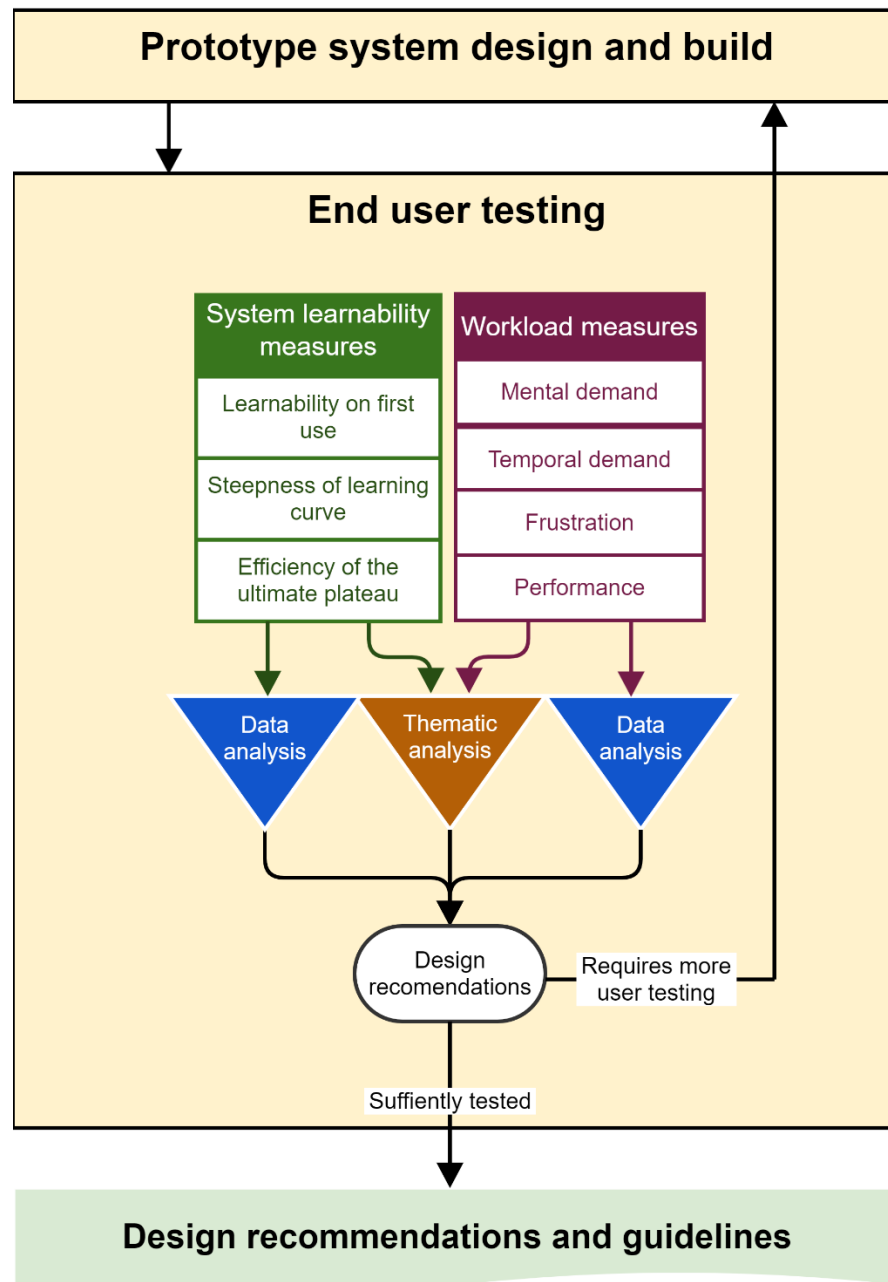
Prototype system design and build

End user testing

System learnability measures

Learnability on first use

Steepness of learning curve

Efficiency of the ultimate plateau

Workload measures

Mental demand

Temporal demand

Frustration

Performance

Data analysis

Thematic analysis

Data analysis

Design recomendations

Requires more user testing

Suffiently tested

Design recommendations and guidelines